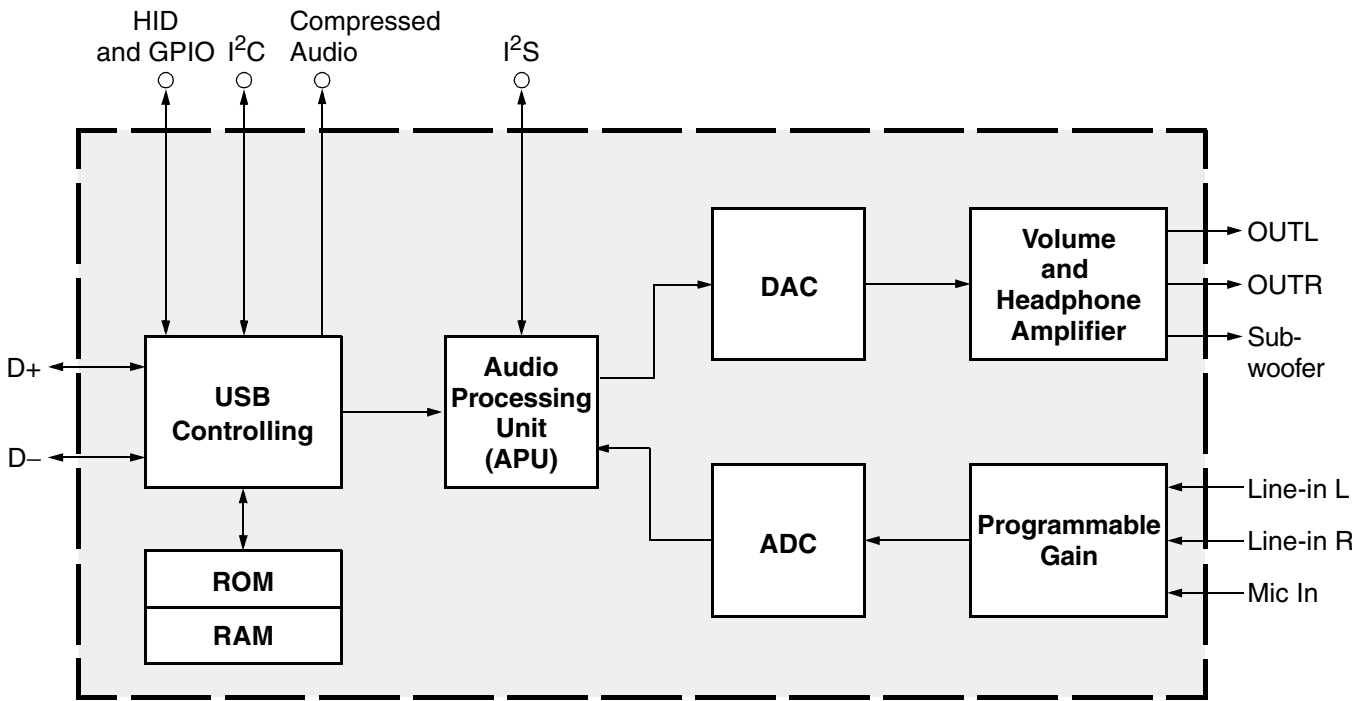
HID and GPIO

$I^2C$

Compressed Audio

$I^2S$

D+

D–

USB Controlling

ROM

RAM

Audio Processing Unit (APU)

DAC

ADC

Volume and Headphone Amplifier

Programmable Gain

OUTL

OUTR

Subwoofer

Line-in L

Line-in R

Mic In